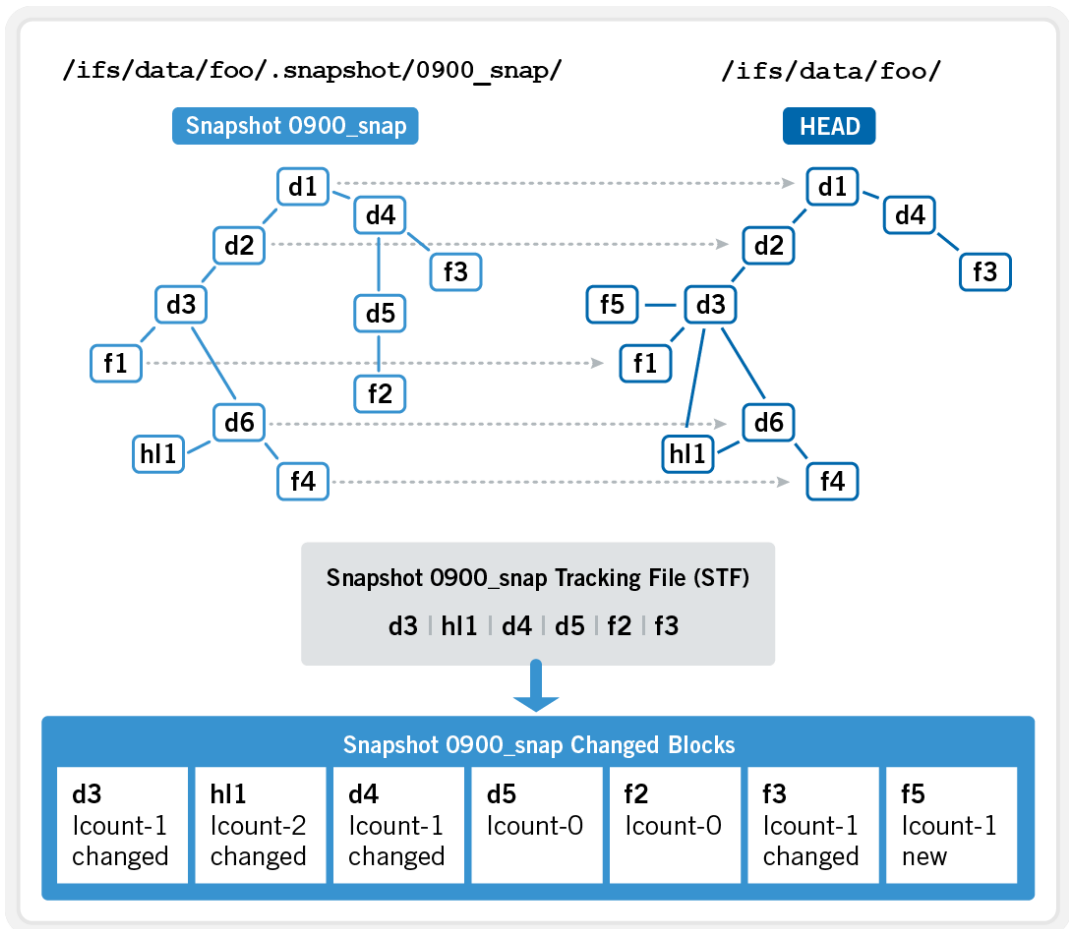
/ifs/data/foo/.snapshot/0900_snap/

Snapshot 0900_snap

d1
d4
d2
f3
d3
d5
f1
f2
d6
hl1
f4

/ifs/data/foo/

HEAD

d1
d4
d2
f3
f5
d3
f1
d6
hl1
f4

Snapshot 0900_snap Tracking File (STF)

d3 | hl1 | d4 | d5 | f2 | f3

Snapshot 0900_snap Changed Blocks

| d3 | hl1 | d4 | d5 | f2 | f3 | f5 |
|---|---|---|---|---|---|---|
| lcount-1 changed | lcount-2 changed | lcount-1 changed | lcount-0 | lcount-0 | lcount-1 changed | lcount-1 new |